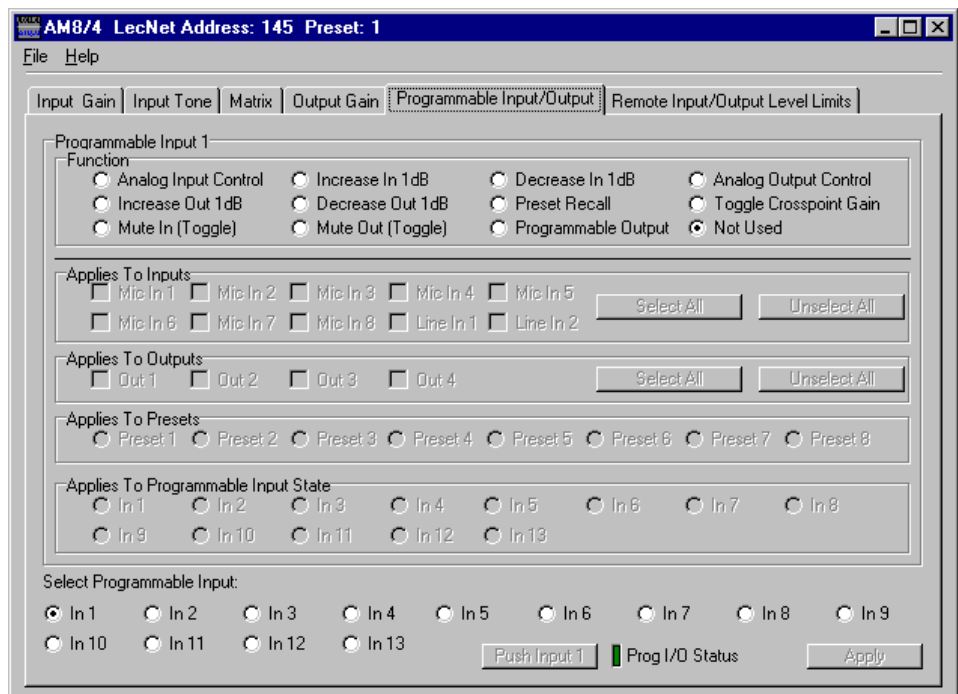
AM8/4 LecNet Address: 145 Preset: 1

File Help

Input Gain | Input Tone | Matrix | Output Gain | Programmable Input/Output | Remote Input/Output Level Limits

Programmable Input 1

Function
Analog Input Control
Increase In 1dB
Decrease In 1dB
Analog Output Control
Increase Out 1dB
Decrease Out 1dB
Preset Recall
Toggle Crosspoint Gain
Mute In (Toggle)
Mute Out (Toggle)
Programmable Output
Not Used

Applies To Inputs
Mic In 1 Mic In 2 Mic In 3 Mic In 4 Mic In 5
Mic In 6 Mic In 7 Mic In 8 Line In 1 Line In 2
Select All
Unselect All

Applies To Outputs
Out 1 Out 2 Out 3 Out 4
Select All
Unselect All

Applies To Presets
Preset 1 Preset 2 Preset 3 Preset 4 Preset 5 Preset 6 Preset 7 Preset 8

Applies To Programmable Input State
In 1 In 2 In 3 In 4 In 5 In 6 In 7 In 8
In 9 In 10 In 11 In 12 In 13

Select Programmable Input:
In 1 In 2 In 3 In 4 In 5 In 6 In 7 In 8 In 9
In 10 In 11 In 12 In 13

Push Input 1
Prog I/O Status
Apply